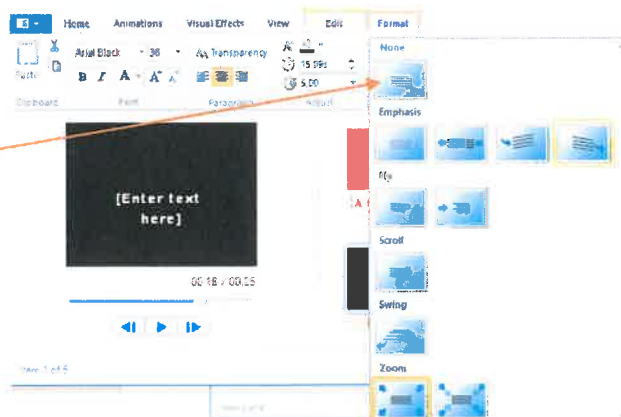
Home Animations Visual Effects View Edit Format

Paste

Arial Black 36

Transparency

15.99s

5.00

B I A

Clipboard Font Paragraph Adjust

[Enter text here]

00:18 / 00:25

Item 1 of 5

None

Emphasis

Fly

Scroll

Swing

Zoom